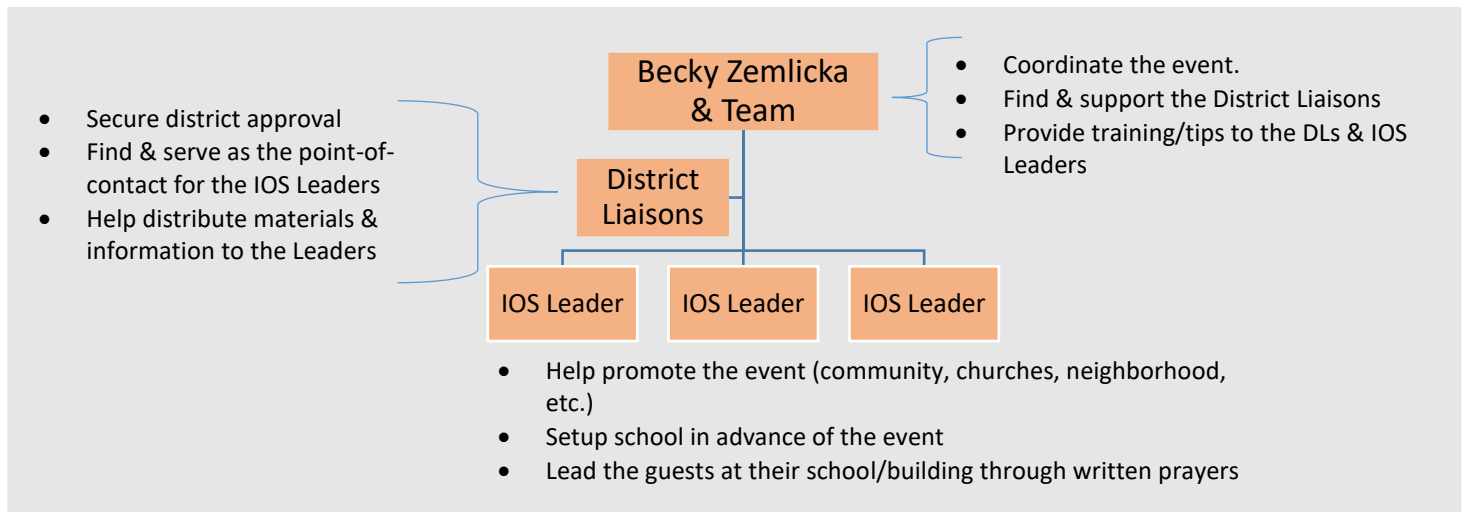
Becky Zemlicka & Team

- Coordinate the event.
- Find & support the District Liaisons
- Provide training/tips to the DLs & IOS Leaders

- Secure district approval
- Find & serve as the point-of-contact for the IOS Leaders
- Help distribute materials & information to the Leaders

District Liaisons

IOS Leader

IOS Leader

IOS Leader

- Help promote the event (community, churches, neighborhood, etc.)
- Setup school in advance of the event
- Lead the guests at their school/building through written prayers